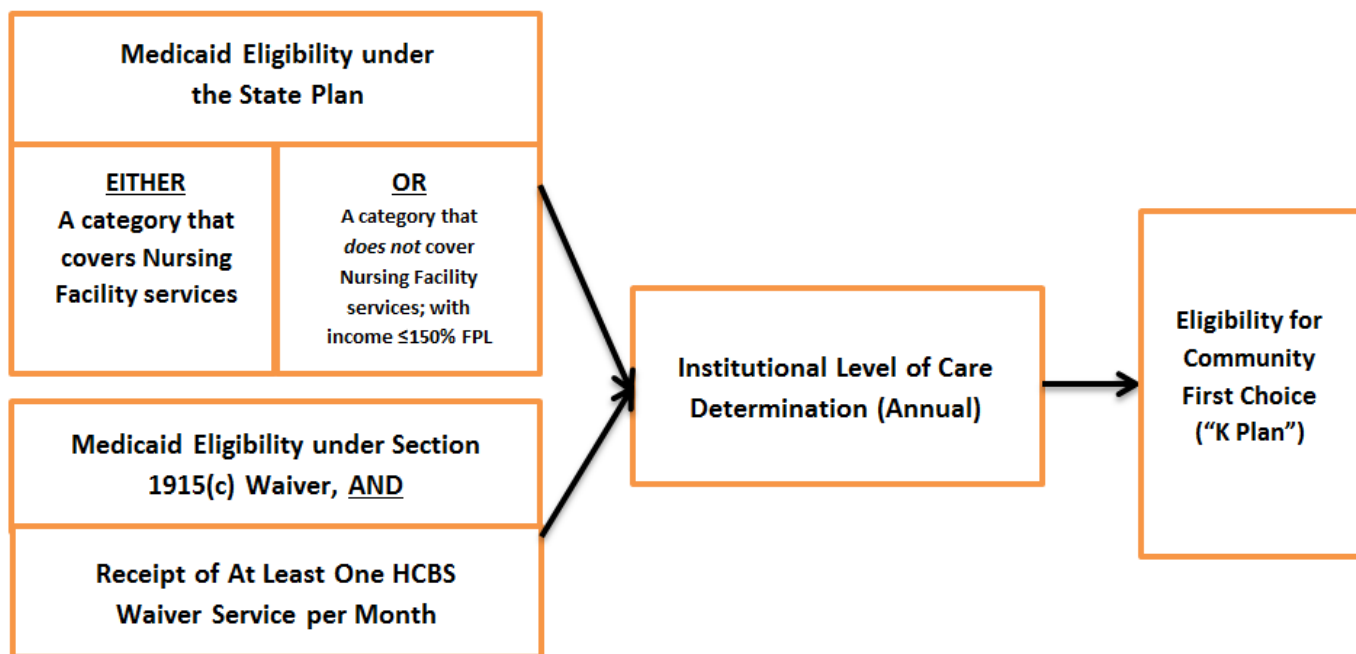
Medicaid Eligibility under the State Plan

EITHER
A category that covers Nursing Facility services

OR
A category that *does not* cover Nursing Facility services; with income ≤150% FPL

Medicaid Eligibility under Section 1915(c) Waiver, AND

Receipt of At Least One HCBS Waiver Service per Month

Institutional Level of Care Determination (Annual)

Eligibility for Community First Choice ("K Plan")